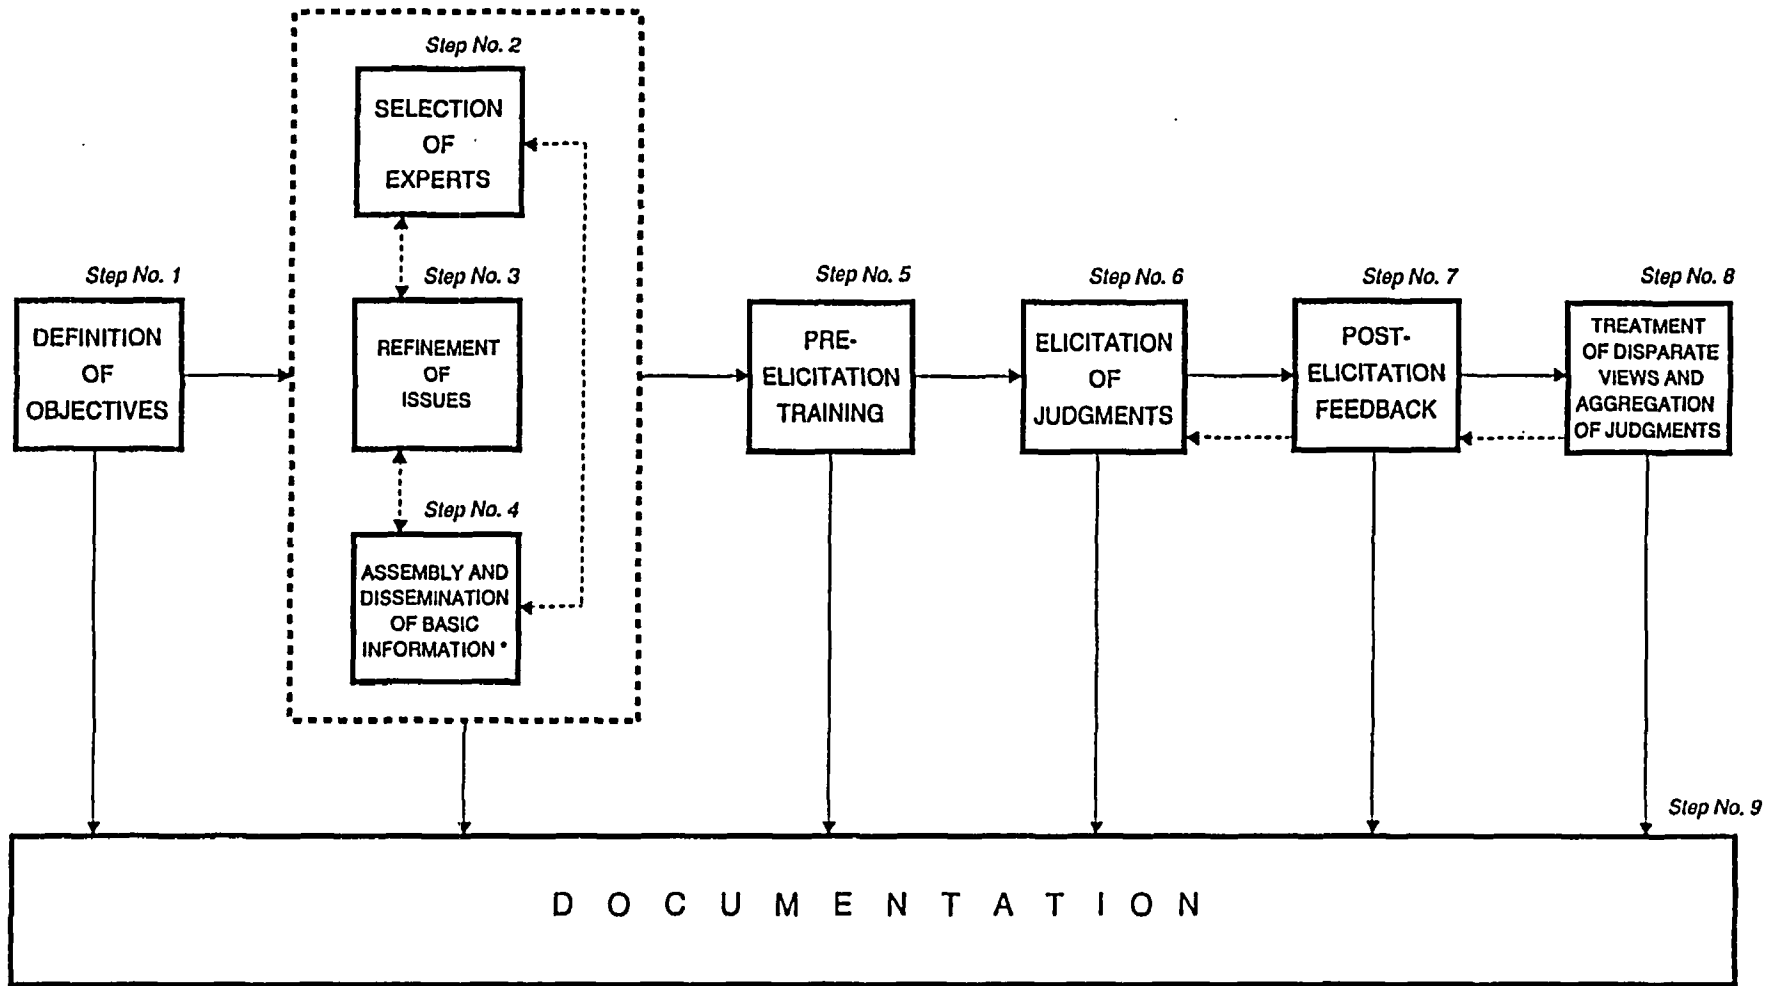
Step No. 1
DEFINITION OF OBJECTIVES

Step No. 2
SELECTION OF EXPERTS

Step No. 3
REFINEMENT OF ISSUES

Step No. 4
ASSEMBLY AND DISSEMINATION OF BASIC INFORMATION *

Step No. 5
PRE-ELICITATION TRAINING

Step No. 6
ELICITATION OF JUDGMENTS

Step No. 7
POST-ELICITATION FEEDBACK

Step No. 8
TREATMENT OF DISPARATE VIEWS AND AGGREGATION OF JUDGMENTS

Step No. 9
DOCUMENTATION